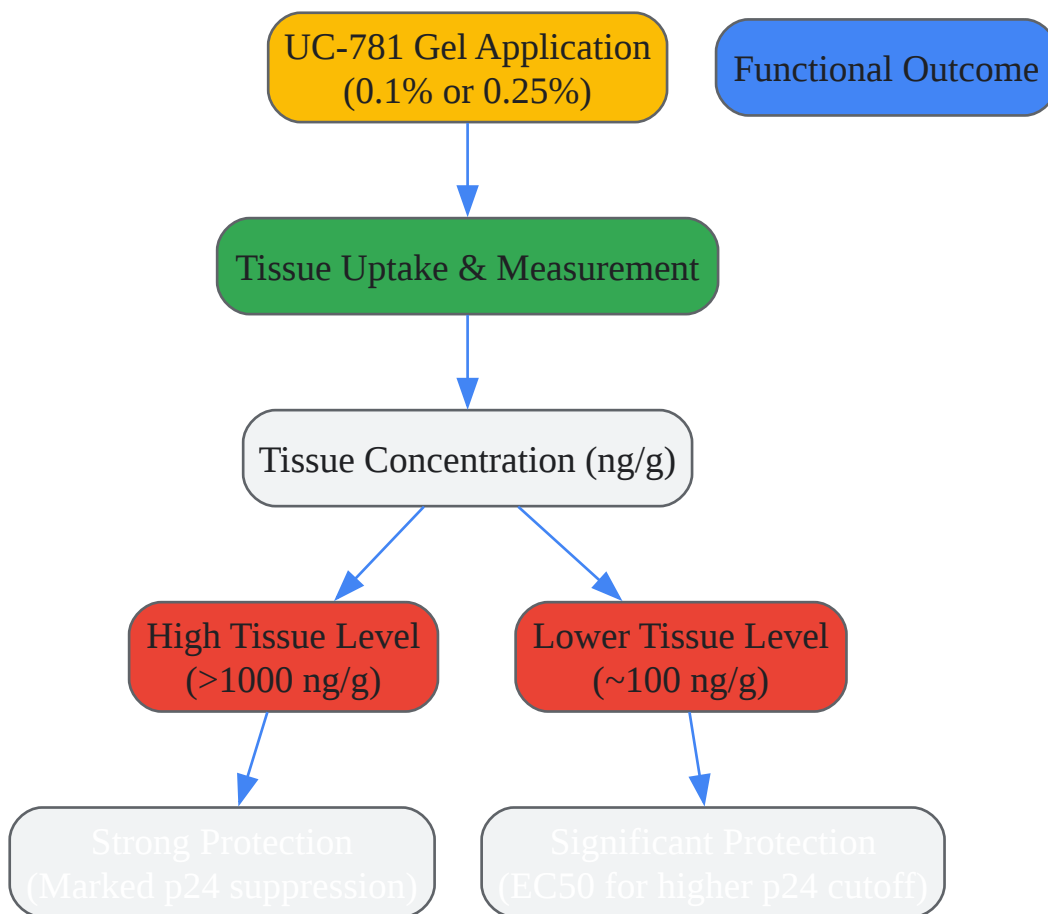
UC-781 Gel Application (0.1% or 0.25%)

Functional Outcome

Tissue Uptake & Measurement

Tissue Concentration (ng/g)

High Tissue Level (>1000 ng/g)

Lower Tissue Level (~100 ng/g)

Strong Protection (Marked p24 suppression)

Significant Protection (EC50 for higher p24 cutoff)